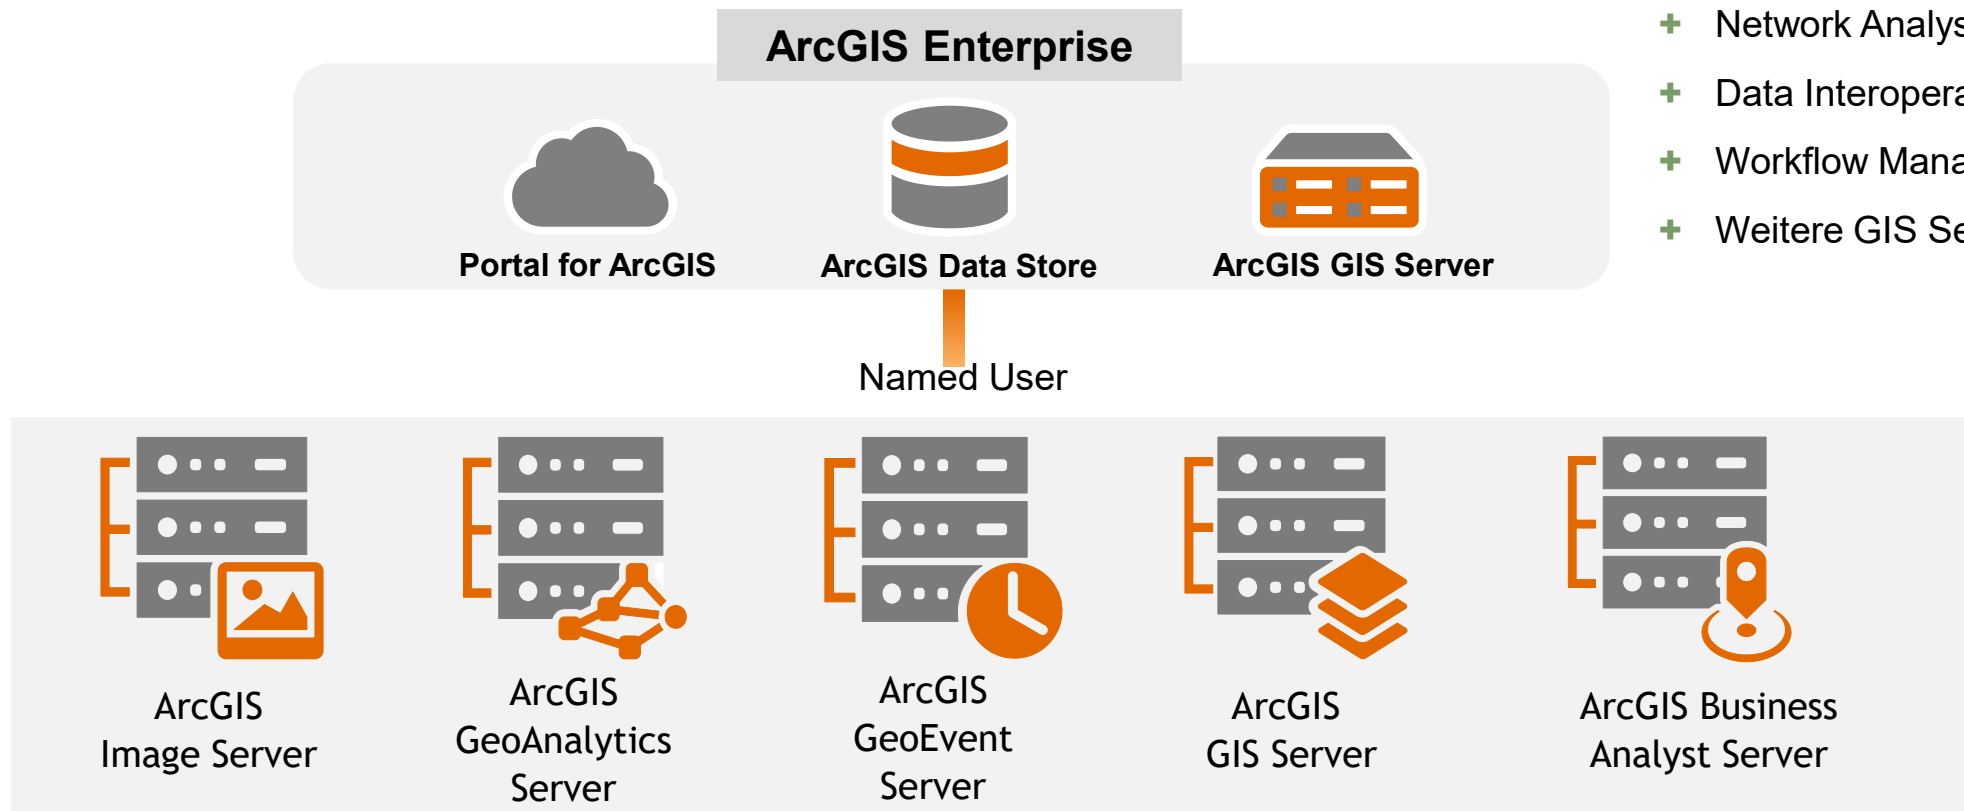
ArcGIS Enterprise

Portal for ArcGIS

ArcGIS Data Store

ArcGIS GIS Server

+ Network Analys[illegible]
+ Data Interopera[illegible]
+ Workflow Mana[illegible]
+ Weitere GIS Se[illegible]

Named User

ArcGIS Image Server

ArcGIS GeoAnalytics Server

ArcGIS GeoEvent Server

ArcGIS GIS Server

ArcGIS Business Analyst Server